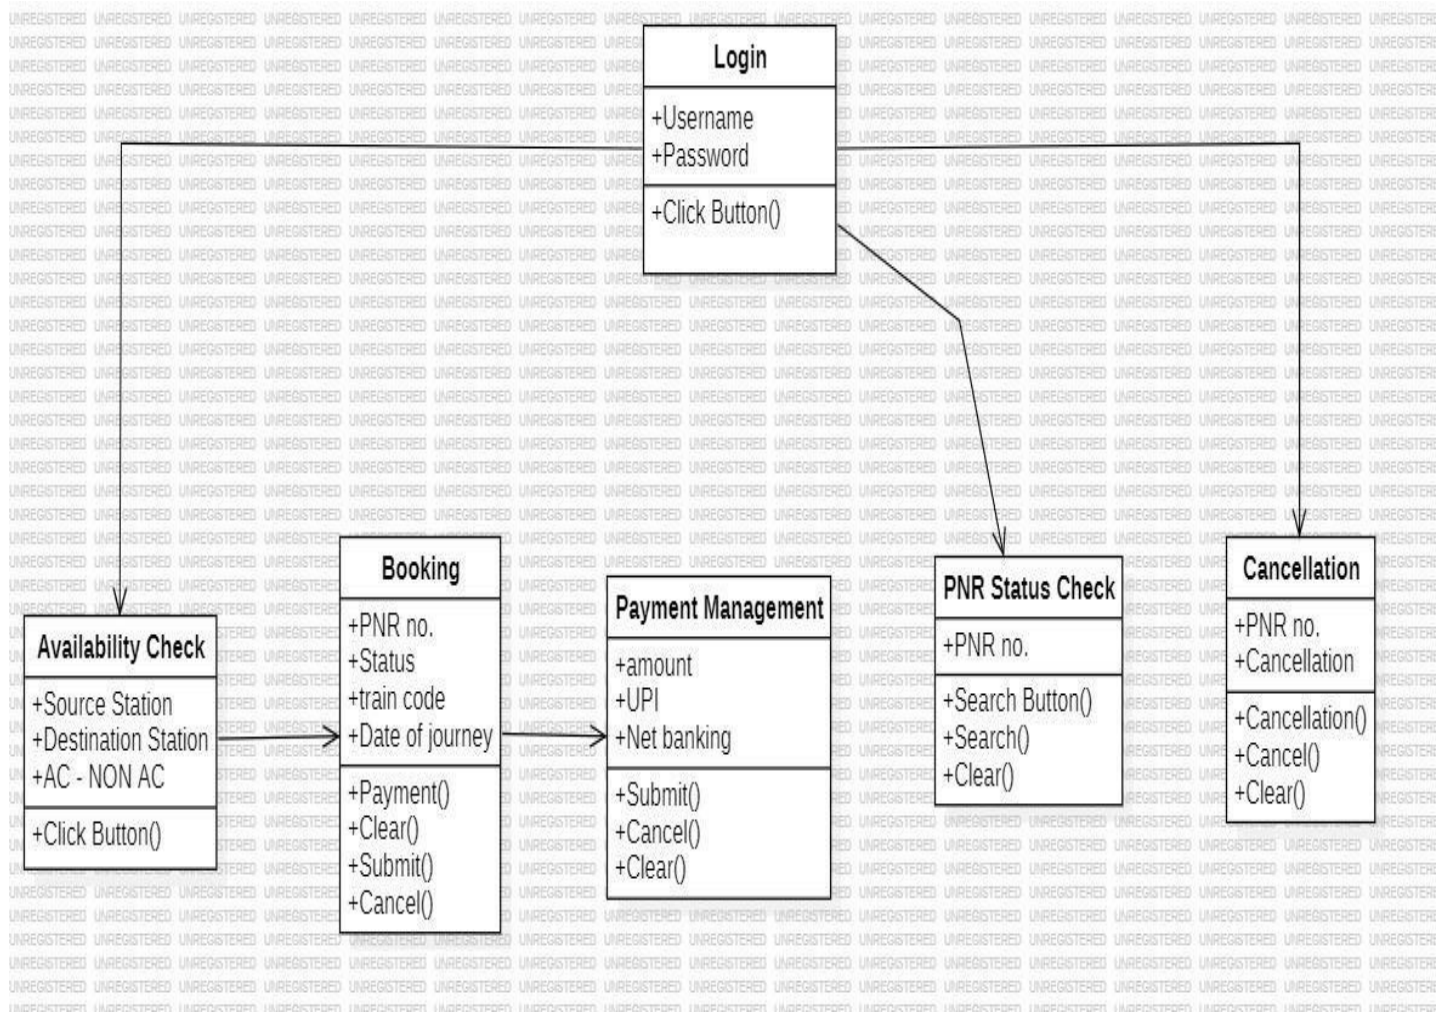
Login
+Username
+Password
+Click Button()

Availability Check
+Source Station
+Destination Station
+AC - NON AC
+Click Button()

Booking
+PNR no.
+Status
+train code
+Date of journey
+Payment()
+Clear()
+Submit()
+Cancel()

Payment Management
+amount
+UPI
+Net banking
+Submit()
+Cancel()
+Clear()

PNR Status Check
+PNR no.
+Search Button()
+Search()
+Clear()

Cancellation
+PNR no.
+Cancellation
+Cancellation()
+Cancel()
+Clear()

UNREGISTERED